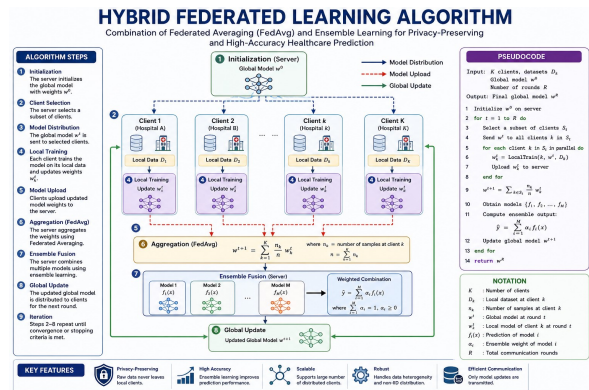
HYBRID FEDERATED LEARNING ALGORITHM

Combination of Federated Averaging (FedAvg) and Ensemble Learning for Privacy-Preserving and High-Accuracy Healthcare Prediction

ALGORITHM STEPS

1 Initialization
The server initializes the global model with weights $w^0$.

2 Client Selection
The server selects a subset of clients.

3 Model Distribution
The global model $w^t$ is sent to selected clients.

4 Local Training
Each client trains the model on its local data and updates weights $w_k^t$.

5 Model Upload
Clients upload updated model weights to the server.

6 Aggregation (FedAvg)
The server aggregates the weights using Federated Averaging.

7 Ensemble Fusion
The server combines multiple models using ensemble learning.

8 Global Update
The updated global model is distributed to clients for the next round.

9 Iteration
Steps 2–8 repeat until convergence or stopping criteria is met.

1 Initialization (Server)
Global Model $w^0$

Model Distribution
Model Upload
Global Update

2

Client 1 (Hospital A)
Local Data $D_1$
4 Local Training
Update $w_1^t$

Client 2 (Hospital B)
Local Data $D_2$
4 Local Training
Update $w_2^t$

...

Client k (Hospital k)
Local Data $D_k$
4 Local Training
Update $w_k^t$

...

Client K (Hospital K)
Local Data $D_K$
4 Local Training
Update $w_K^t$

3

5

6 Aggregation (FedAvg)
$w^{t+1} = \sum_{k=1}^{K} \frac{n_k}{n} w_k^t$ where $n_k$ = number of samples at client k
$n = \sum_{k=1}^{K} n_k$

7 Ensemble Fusion (Server)
Model 1 $f_1(x)$
Model 2 $f_2(x)$
...
Model M $f_M(x)$
Weighted Combination
$\hat{y} = \sum_{i=1}^{M} \alpha_i f_i(x)$
where $\sum_{i=1}^{M} \alpha_i = 1, \alpha_i \ge 0$

8 Global Update
Updated Global Model $w^{t+1}$

9

PSEUDOCODE

Input: $K$ clients, datasets $D_k$
Global model $w^0$
Number of rounds $R$

Output: Final global model $w^R$

1 Initialize $w^0$ on server
2 for $t = 1$ to $R$ do
3 Select a subset of clients $S_t$
4 Send $w^t$ to all clients $k$ in $S_t$
5 for each client $k$ in $S_t$ in parallel do
6 $w_k^t$ ← LocalTrain($w^t$, $D_k$)
7 Upload $w_k^t$ to server
8 end for
9 $w^{t+1} \leftarrow \sum_{k \in S_t} \frac{n_k}{n} w_k^t$
10 Obtain models $\{f_1, f_2, ..., f_M\}$
11 Compute ensemble output:
$\hat{y} = \sum_{i=1}^{M} \alpha_i f_i(x)$
12 Update global model $w^{t+1}$
13 end for
14 return $w^R$

NOTATION

$K$ : Number of clients
$D_k$ : Local dataset at client $k$
$n_k$ : Number of samples at client $k$
$w^t$ : Global model at round $t$
$w_k^t$ : Local model of client $k$ at round $t$
$f_i(x)$ : Prediction of model $i$
$\alpha_i$ : Ensemble weight of model $i$
$R$ : Total communication rounds

KEY FEATURES

Privacy-Preserving
Raw data never leaves local clients.

High Accuracy
Ensemble learning improves prediction performance.

Scalable
Supports large number of distributed clients.

Robust
Handles data heterogeneity and non-IID distribution.

Efficient Communication
Only model updates are transmitted.